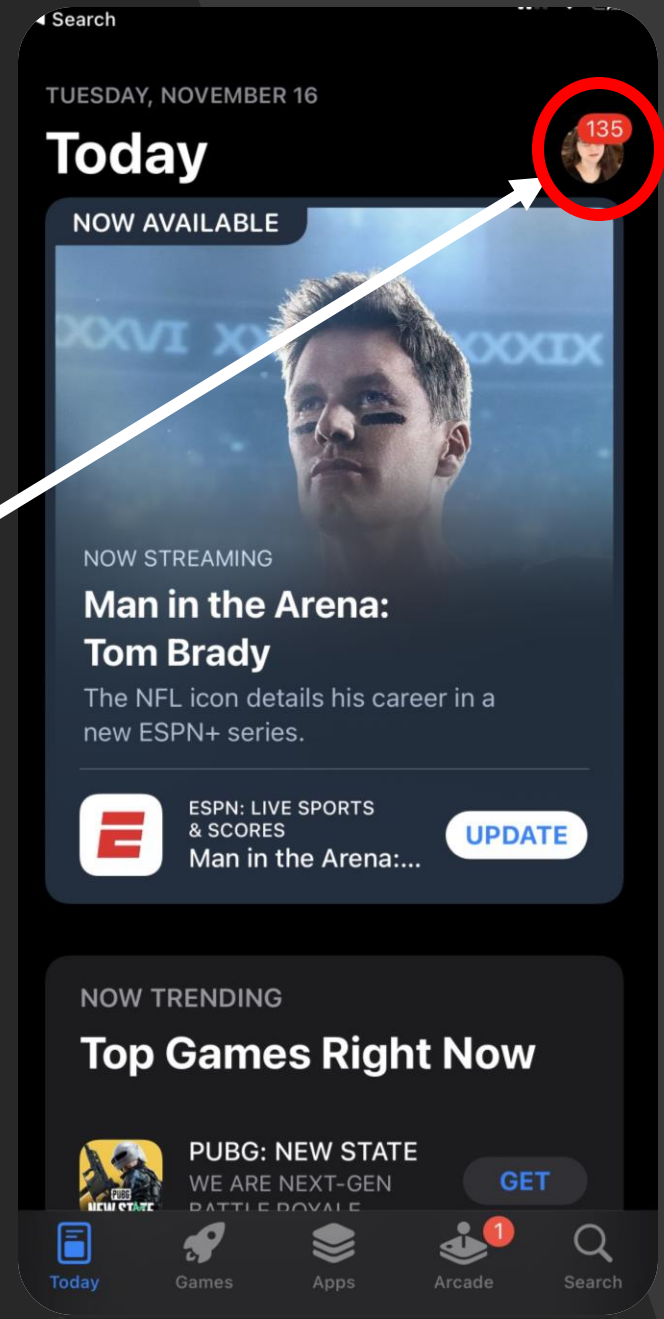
◂ Search

TUESDAY, NOVEMBER 16

Today

135

NOW AVAILABLE

XXVI XL XXXIX

NOW STREAMING

Man in the Arena: Tom Brady

The NFL icon details his career in a new ESPN+ series.

ESPN: LIVE SPORTS & SCORES

Man in the Arena:...

UPDATE

NOW TRENDING

Top Games Right Now

PUBG: NEW STATE

WE ARE NEXT-GEN BATTLE ROYALE

PUBG NEW STATE

GET

Today

Games

Apps

1

Arcade

Search